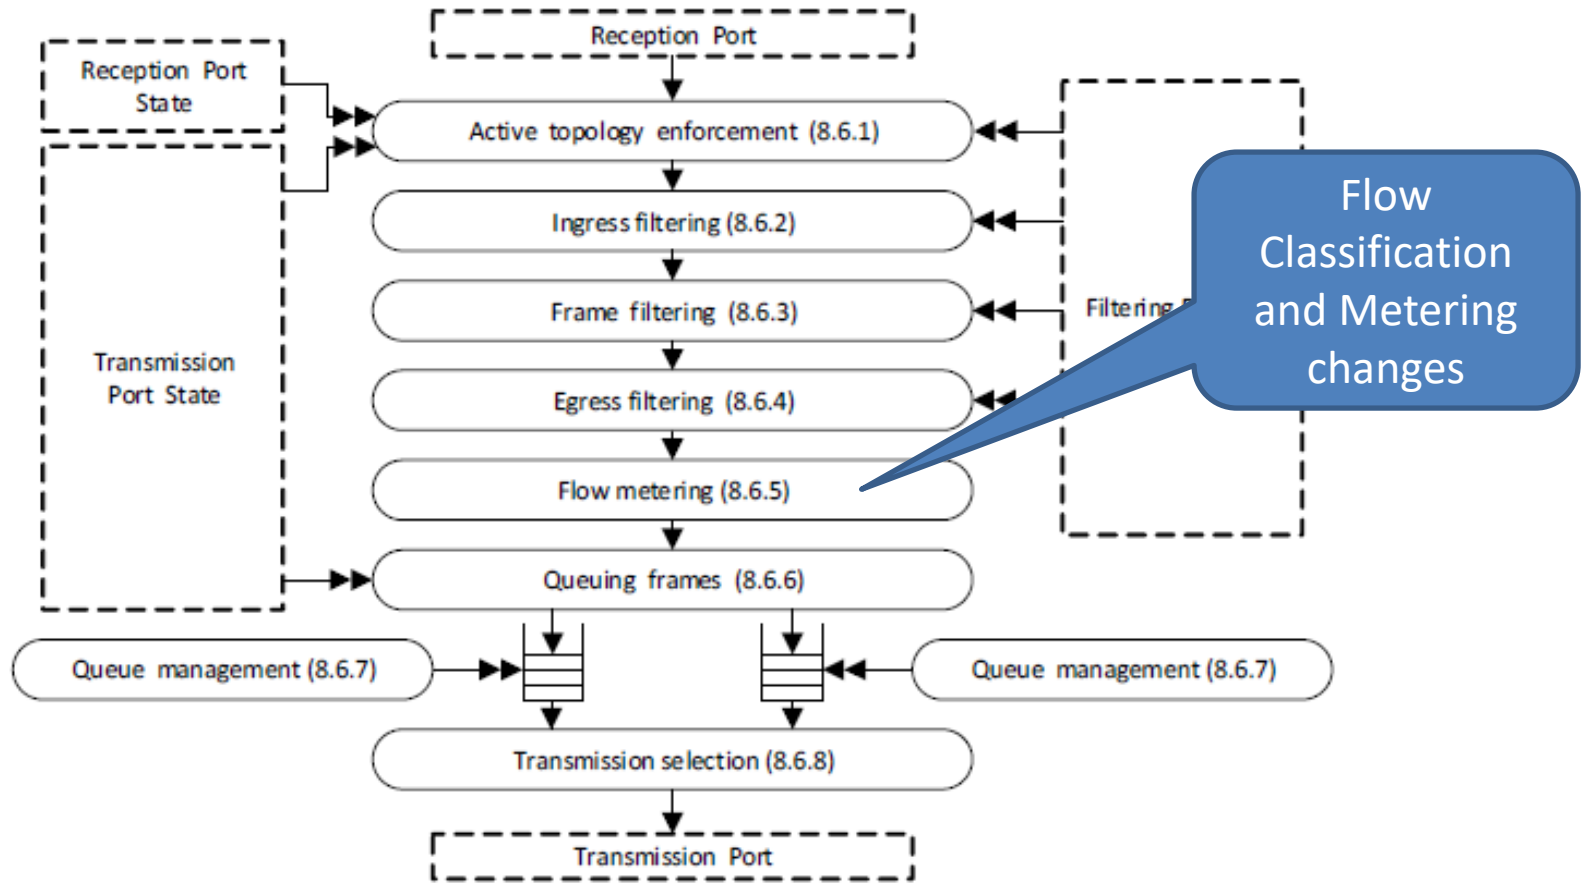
Reception Port

Reception Port State

Active topology enforcement (8.6.1)

Ingress filtering (8.6.2)

Frame filtering (8.6.3)

Egress filtering (8.6.4)

Flow metering (8.6.5)

Queuing frames (8.6.6)

Transmission Port State

Filtering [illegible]

Flow Classification and Metering changes

Queue management (8.6.7)

Queue management (8.6.7)

Transmission selection (8.6.8)

Transmission Port